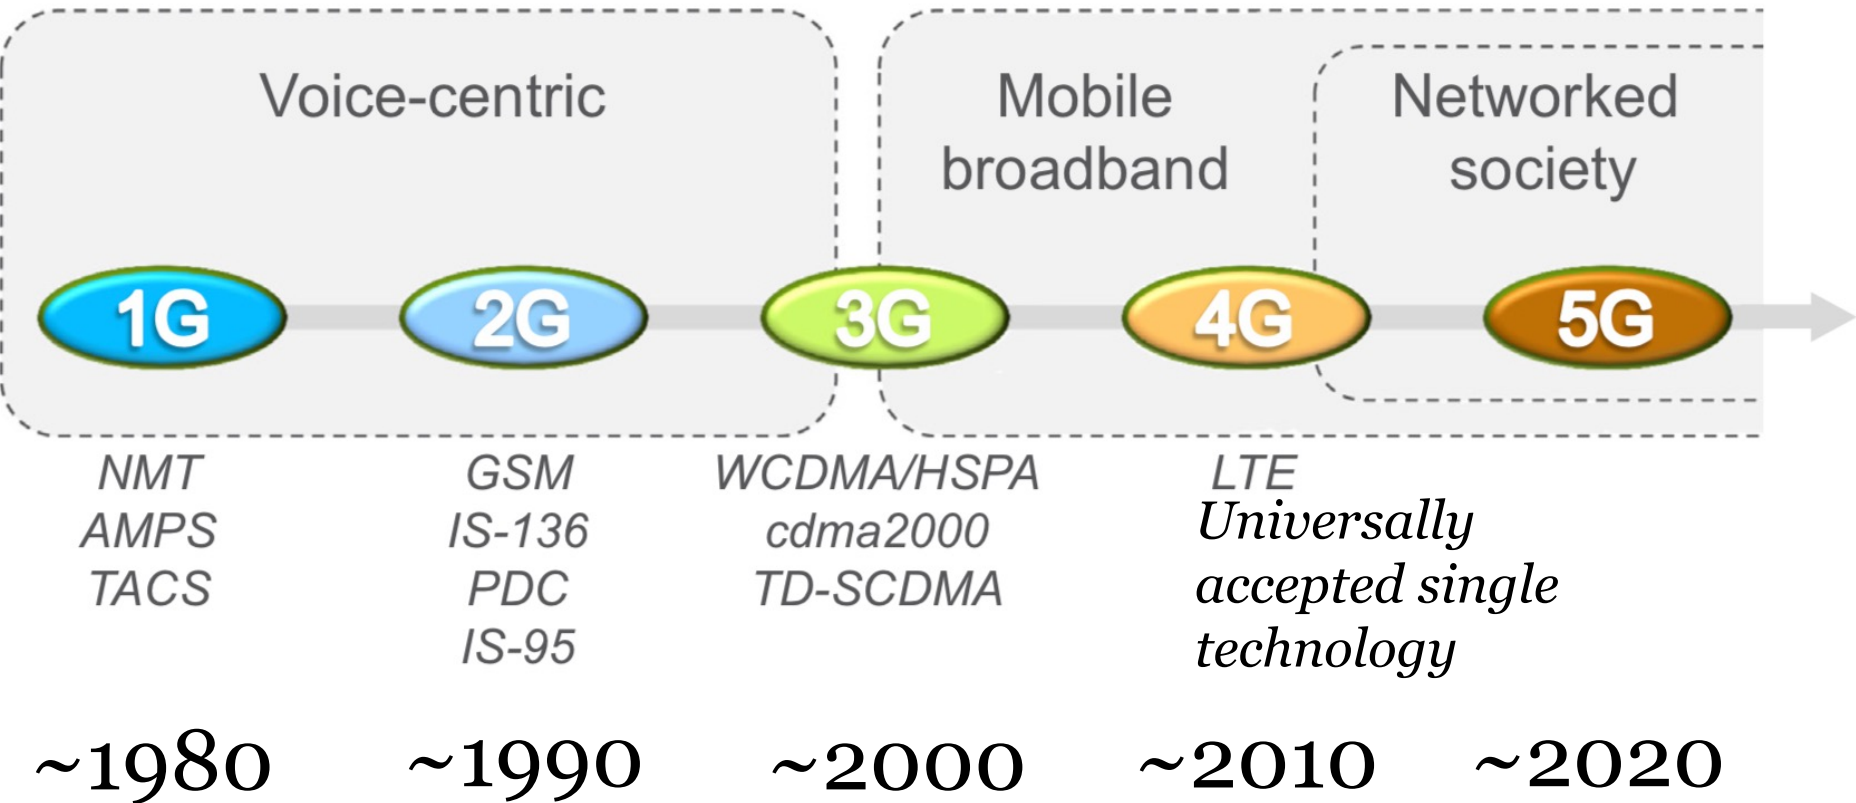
Voice-centric

Mobile broadband

Networked society

1G

2G

3G

4G

5G

NMT
AMPS
TACS

GSM
IS-136
PDC
IS-95

WCDMA/HSPA
cdma2000
TD-SCDMA

LTE
Universally accepted single technology

~1980

~1990

~2000

~2010

~2020